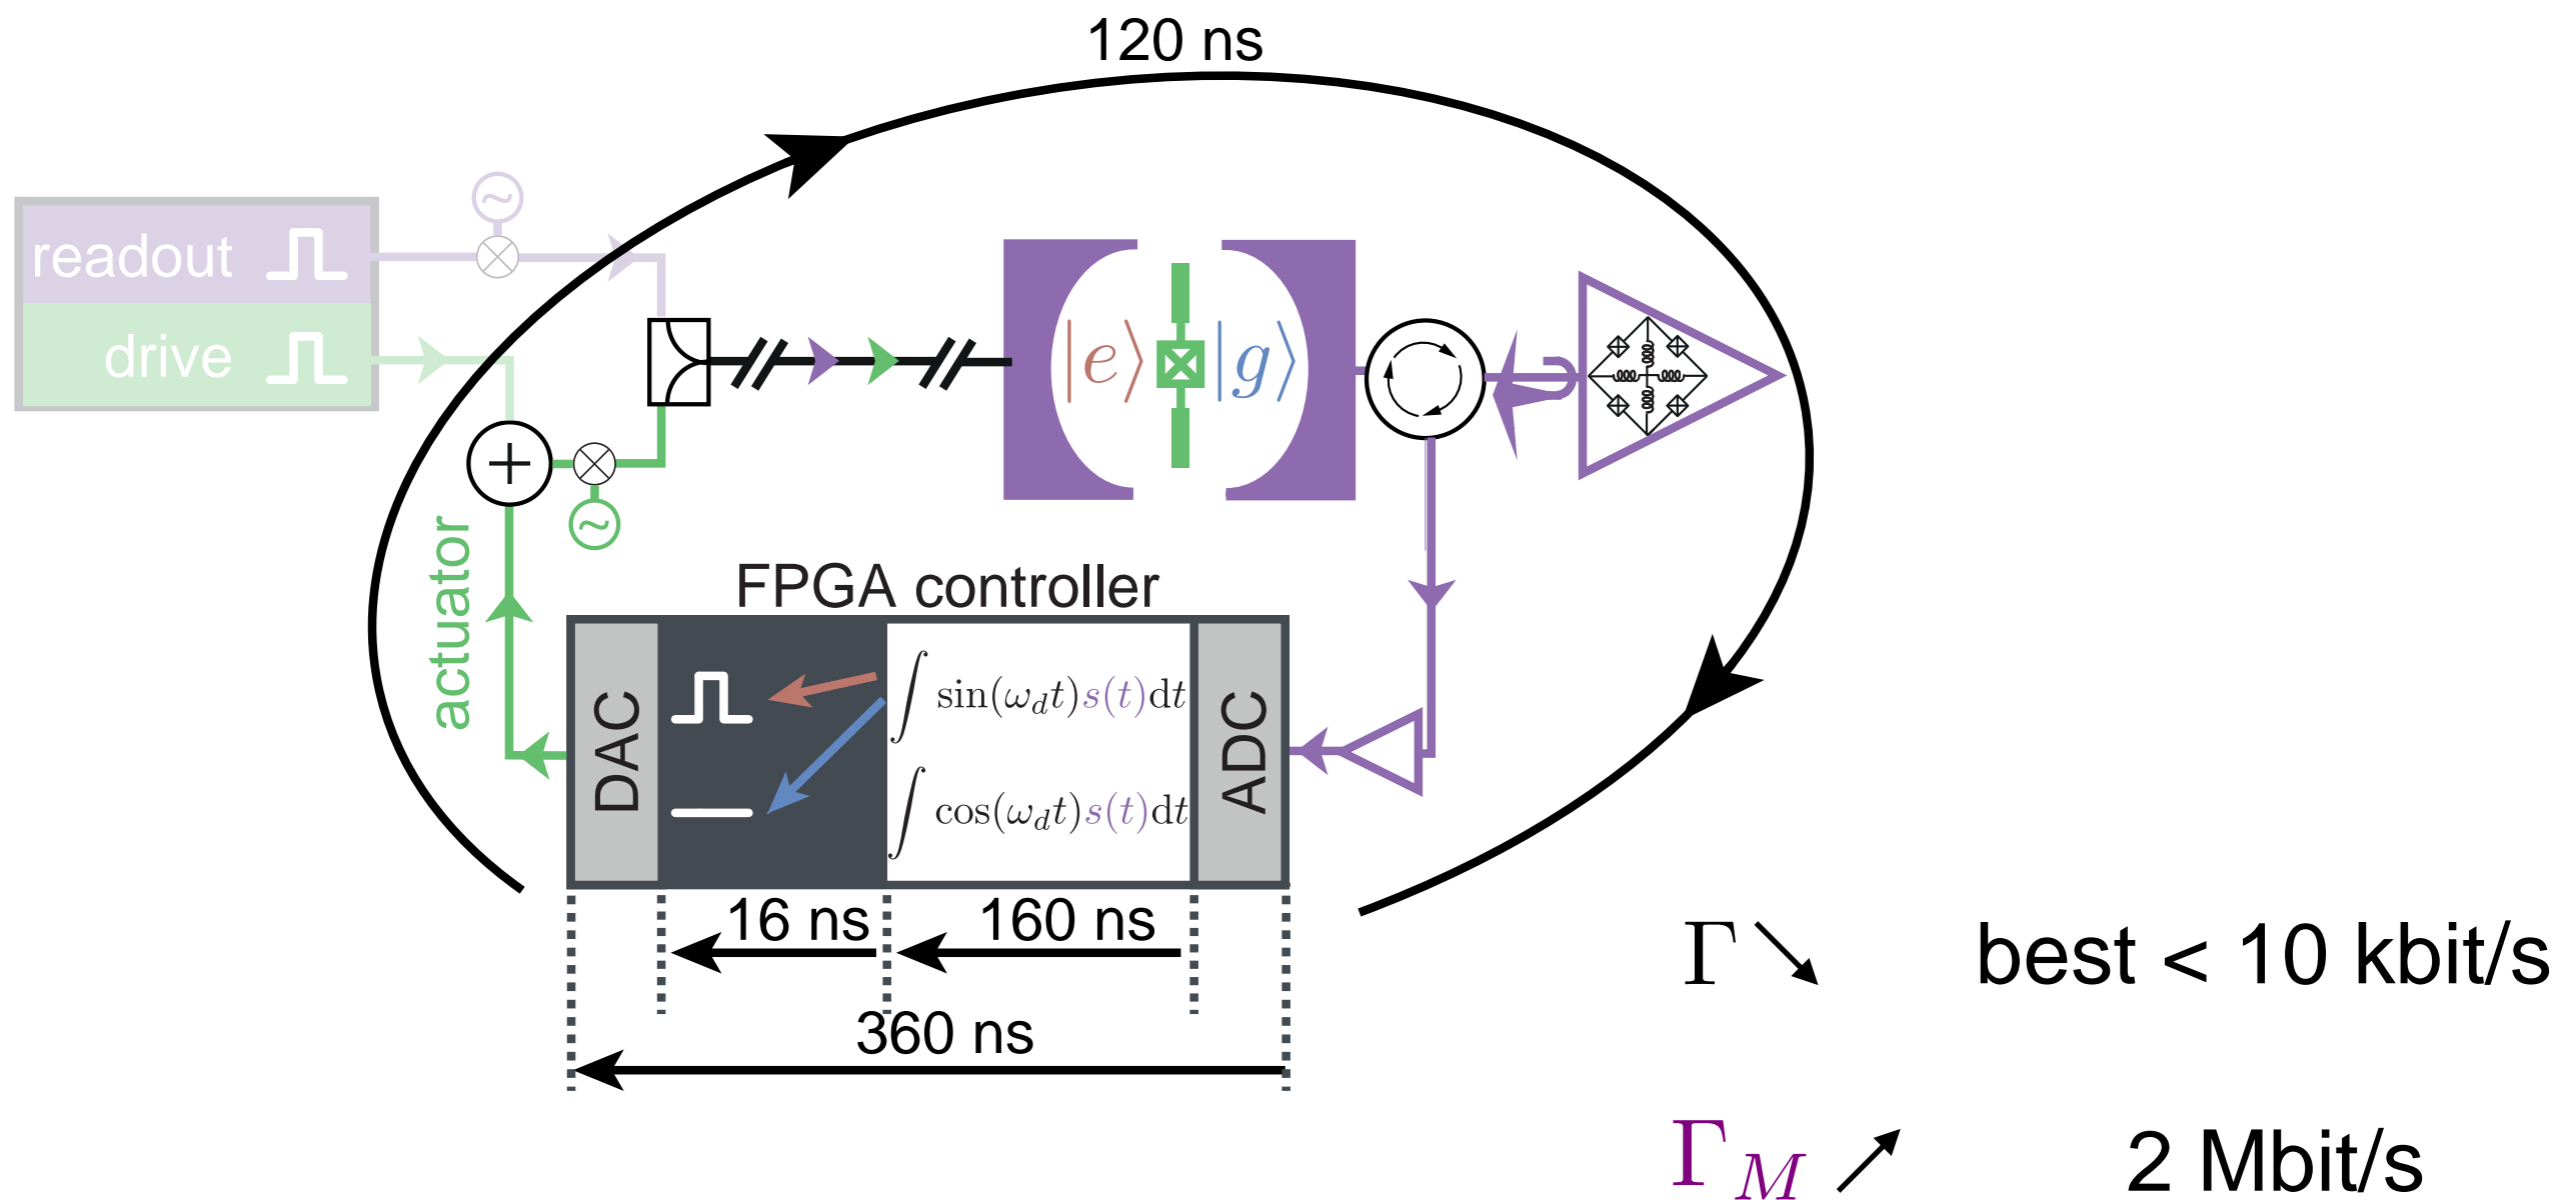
120 ns

readout

drive

$|e\rangle$ $|g\rangle$

actuator

FPGA controller

DAC

$\int \sin(\omega_d t)s(t)\mathrm{d}t$

$\int \cos(\omega_d t)s(t)\mathrm{d}t$

ADC

16 ns

160 ns

360 ns

$\Gamma \searrow$ best < 10 kbit/s

$\Gamma_M \nearrow$ 2 Mbit/s